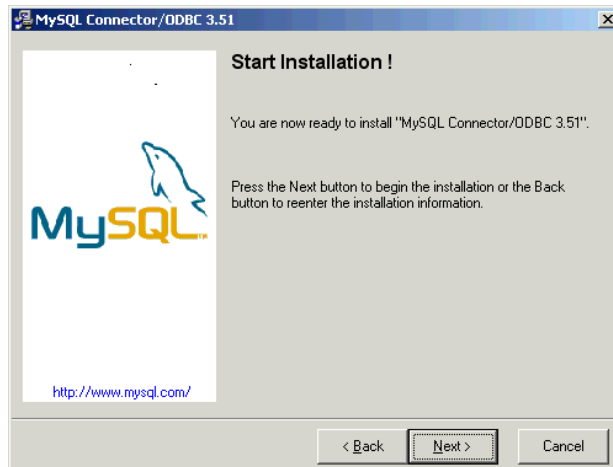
MySQL Connector/ODBC 3.51

Start Installation !

You are now ready to install "MySQL Connector/ODBC 3.51".

Press the Next button to begin the installation or the Back button to reenter the installation information.

MySQL™

http://www.mysql.com/

< Back

Next >

Cancel